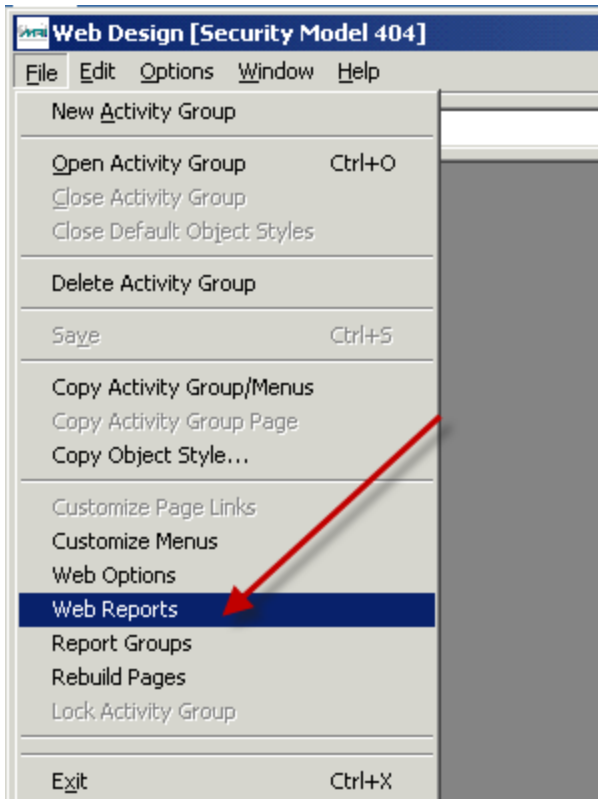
Web Design [Security Model 404]

File Edit Options Window Help

New Activity Group

Open Activity Group Ctrl+O
Close Activity Group
Close Default Object Styles

Delete Activity Group

Save Ctrl+S

Copy Activity Group/Menus
Copy Activity Group Page
Copy Object Style...

Customize Page Links
Customize Menus
Web Options
Web Reports
Report Groups
Rebuild Pages
Lock Activity Group

Exit Ctrl+X